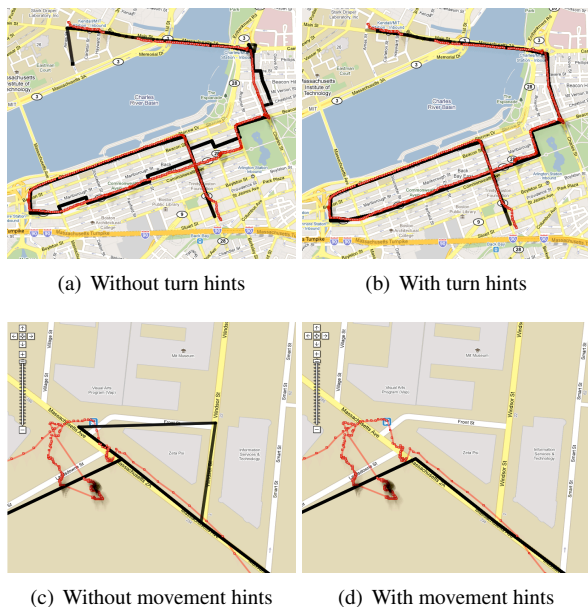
Charles River Basin

Massachusetts Institute of Technology

Charles River Basin

Massachusetts Institute of Technology

(a) Without turn hints

(b) With turn hints

Massachusetts Ave

Windsor St

Zone Pro

Massachusetts Ave

Windsor St

Zone Pro

(c) Without movement hints

(d) With movement hints